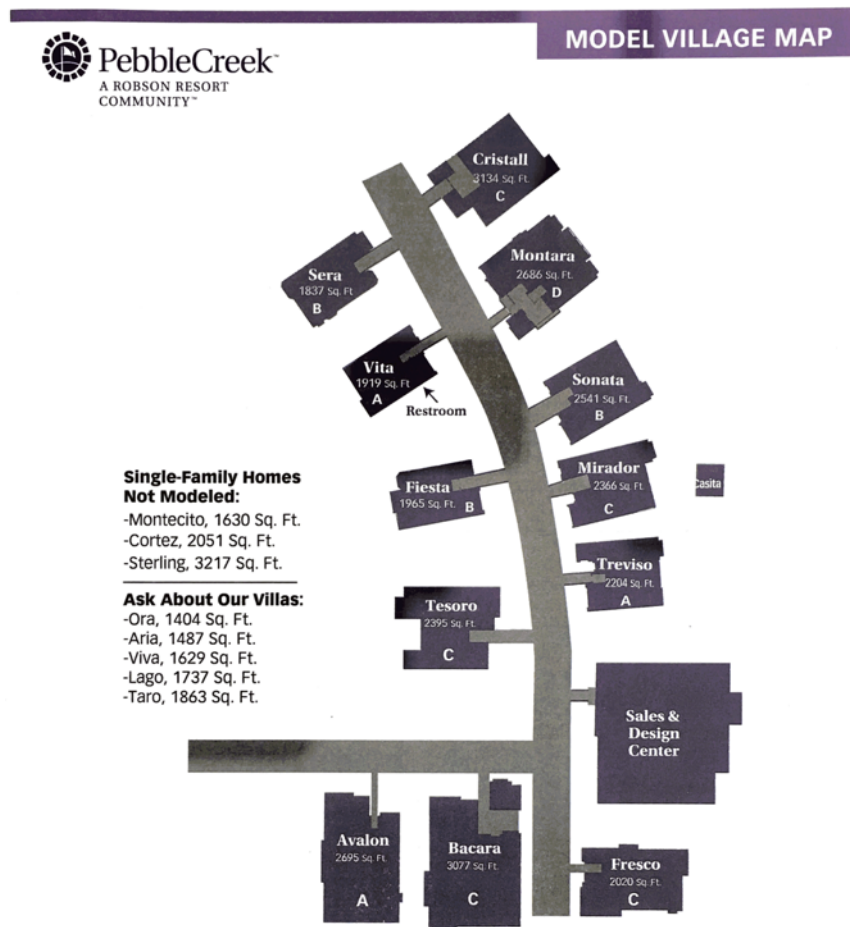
PebbleCreek™
A ROBSON RESORT COMMUNITY™

MODEL VILLAGE MAP

Cristall
3134 Sq. Ft.
C

Sera
1837 Sq. Ft.
B

Montara
2686 Sq. Ft.
D

Vita
1919 Sq. Ft.
A

Restroom

Sonata
2541 Sq. Ft.
B

Single-Family Homes Not Modeled:
-Montecito, 1630 Sq. Ft.
-Cortez, 2051 Sq. Ft.
-Sterling, 3217 Sq. Ft.

Fiesta
1965 Sq. Ft.
B

Mirador
2366 Sq. Ft.
C

Casita

Treviso
2204 Sq. Ft.
A

Ask About Our Villas:
-Ora, 1404 Sq. Ft.
-Aria, 1487 Sq. Ft.
-Viva, 1629 Sq. Ft.
-Lago, 1737 Sq. Ft.
-Taro, 1863 Sq. Ft.

Tesoro
2395 Sq. Ft.
C

Sales & Design Center

Avalon
2695 Sq. Ft.
A

Bacara
3077 Sq. Ft.
C

Fresco
2020 Sq. Ft.
C